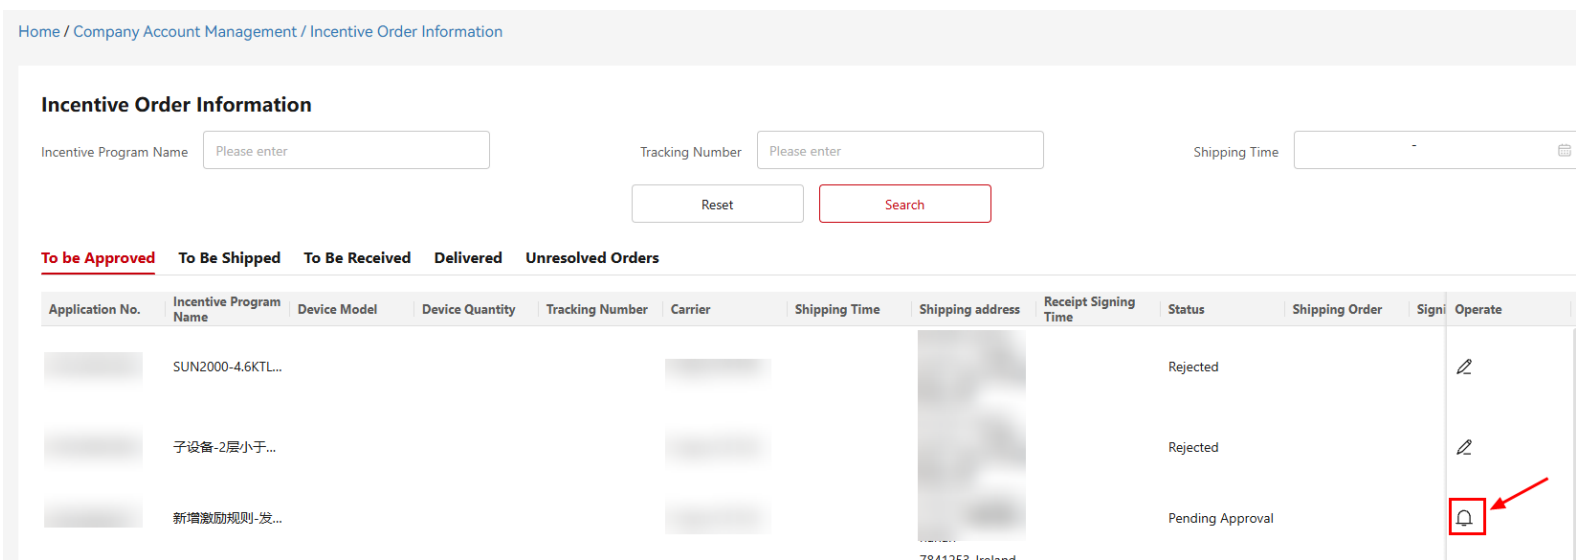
Home / Company Account Management / Incentive Order Information

Incentive Order Information

Incentive Program Name Please enter

Tracking Number Please enter

Shipping Time -

Reset Search

To be Approved To Be Shipped To Be Received Delivered Unresolved Orders

| Application No. | Incentive Program Name | Device Model | Device Quantity | Tracking Number | Carrier | Shipping Time | Shipping address | Receipt Signing Time | Status | Shipping Order | Signi | Operate |
|---|---|---|---|---|---|---|---|---|---|---|---|---|
| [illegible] | SUN2000-4.6KTL... | | | | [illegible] | | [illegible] | | Rejected | | | |
| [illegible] | 子设备-2层小于... | | | | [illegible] | | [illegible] | | Rejected | | | |
| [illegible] | 新增激励规则-发... | | | | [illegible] | | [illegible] 7841253, Ireland | | Pending Approval | | | |